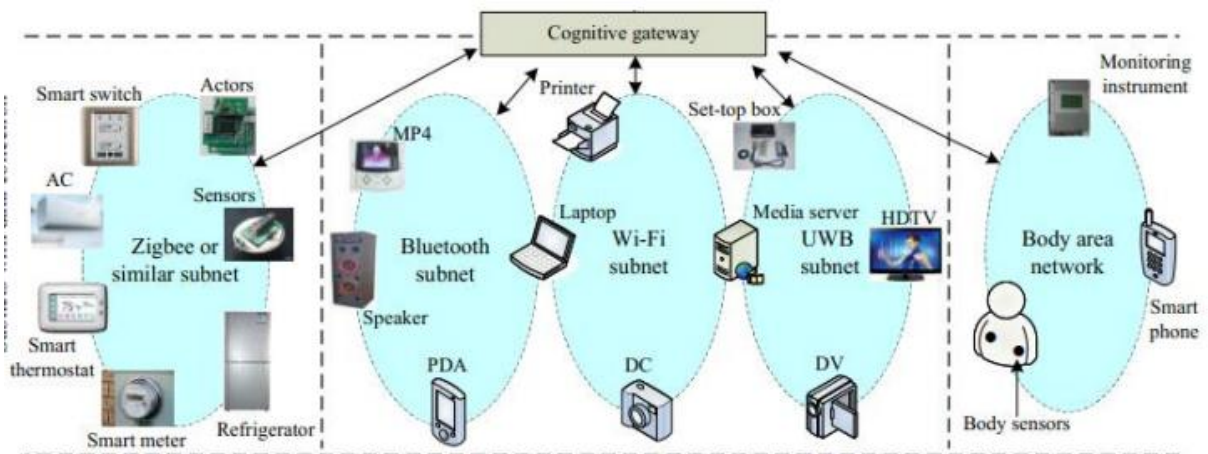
Cognitive gateway

Smart switch
Actors
AC
Sensors
Zigbee or similar subnet
Smart thermostat
Smart meter
Refrigerator

MP4
Bluetooth subnet
Speaker
PDA

Printer
Laptop
Wi-Fi subnet
DC

Set-top box
Media server
HDTV
UWB subnet
DV

Monitoring instrument
Body area network
Smart phone
Body sensors